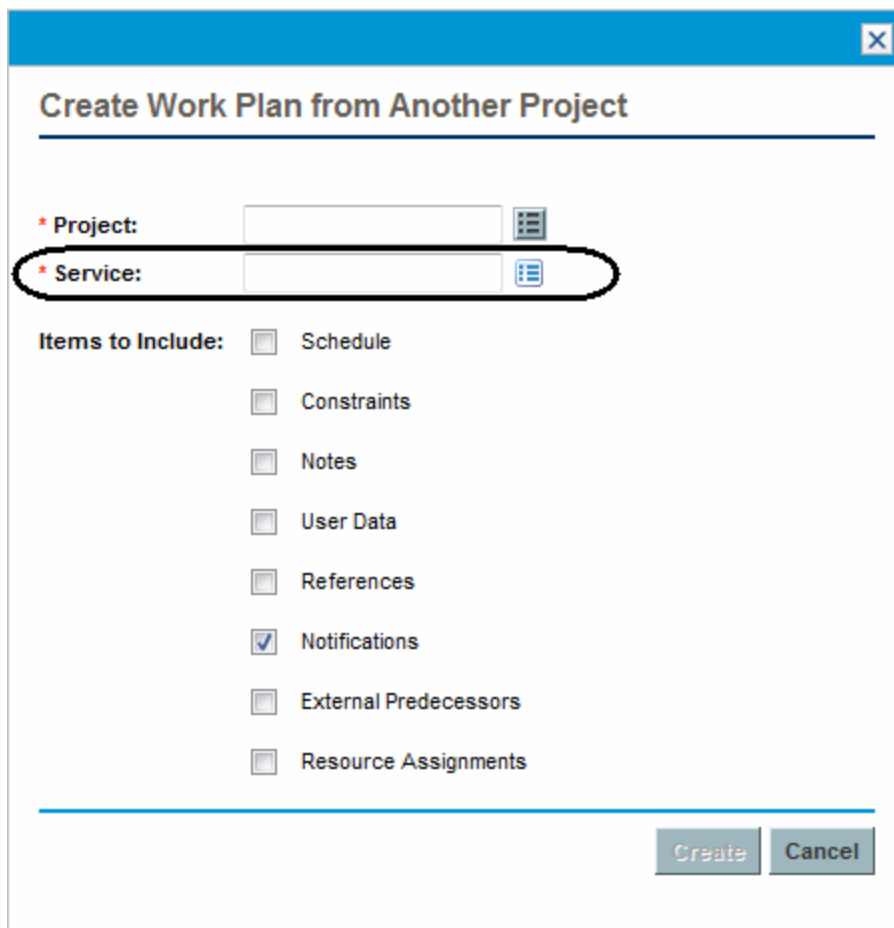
Create Work Plan from Another Project

* Project:

* Service:

Items to Include:

Schedule

Constraints

Notes

User Data

References

Notifications

External Predecessors

Resource Assignments

Create Cancel